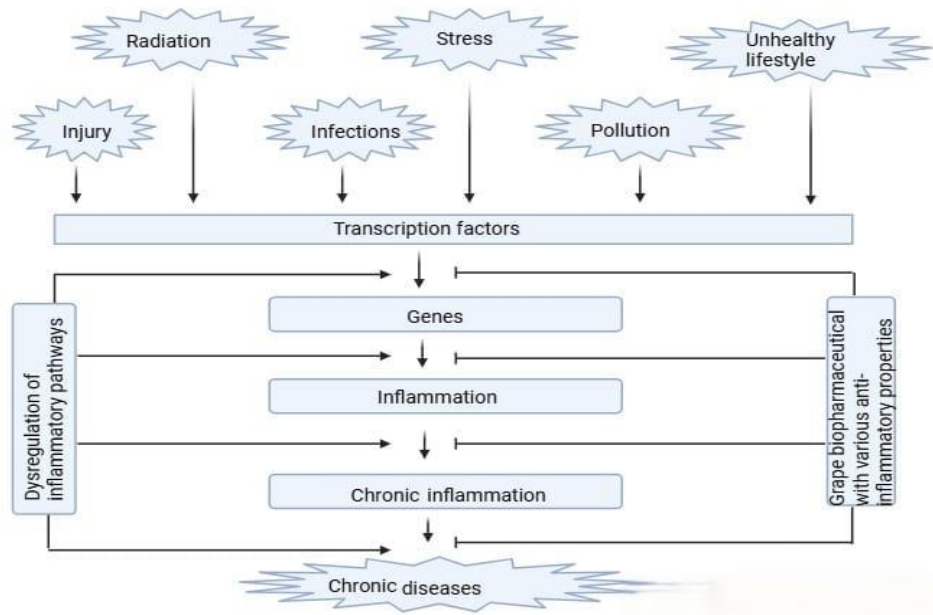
Radiation

Stress

Unhealthy lifestyle

Injury

Infections

Pollution

Transcription factors

Dysregulation of inflammatory pathways

Genes

Inflammation

Chronic inflammation

Grape biopharmaceutical with various anti-inflammatory properties

Chronic diseases